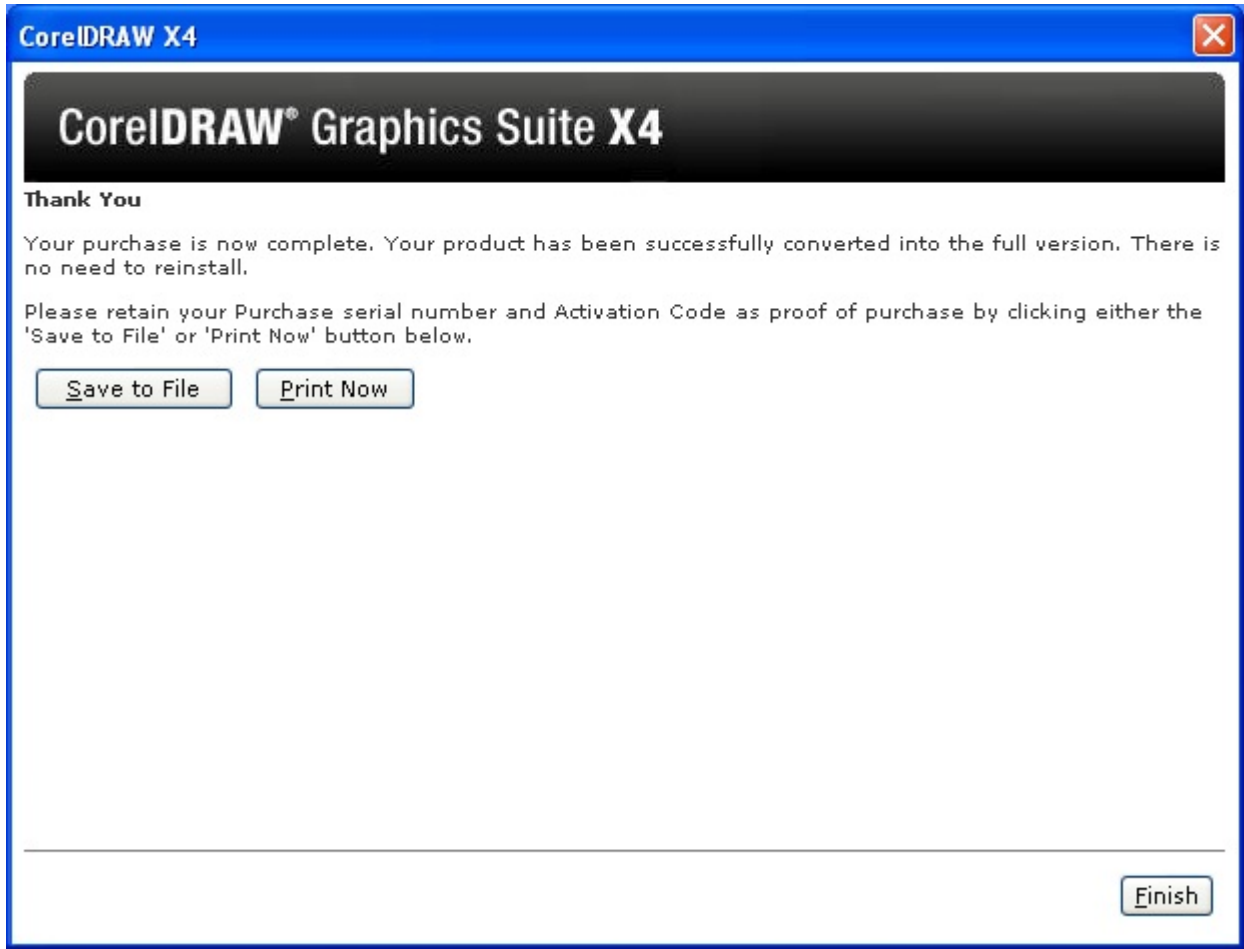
CorelDRAW X4

CorelDRAW® Graphics Suite X4

Thank You

Your purchase is now complete. Your product has been successfully converted into the full version. There is no need to reinstall.

Please retain your Purchase serial number and Activation Code as proof of purchase by clicking either the 'Save to File' or 'Print Now' button below.

Save to File

Print Now

Finish